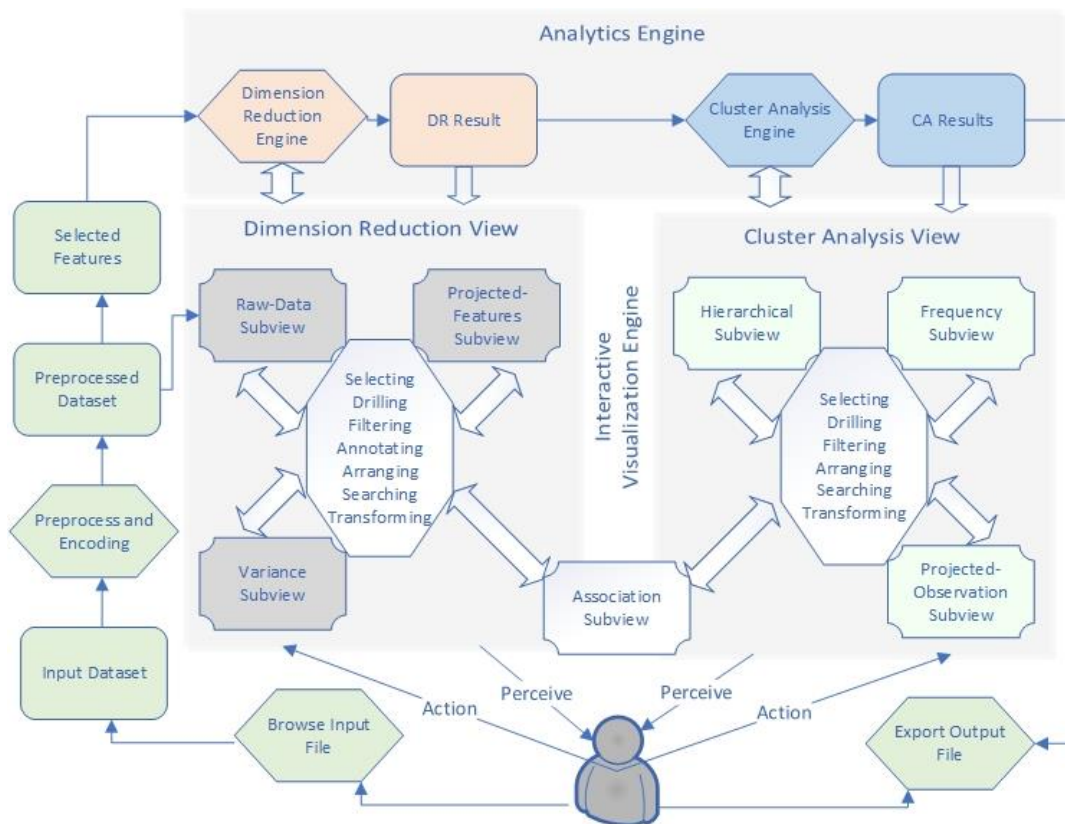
Analytics Engine

Dimension Reduction Engine

DR Result

Cluster Analysis Engine

CA Results

Selected Features

Dimension Reduction View

Cluster Analysis View

Raw-Data Subview

Projected-Features Subview

Hierarchical Subview

Frequency Subview

Preprocessed Dataset

Interactive Visualization Engine

Selecting
Drilling
Filtering
Annotating
Arranging
Searching
Transforming

Selecting
Drilling
Filtering
Arranging
Searching
Transforming

Preprocess and Encoding

Variance Subview

Association Subview

Projected-Observation Subview

Input Dataset

Action

Perceive

Perceive

Action

Browse Input File

Export Output File